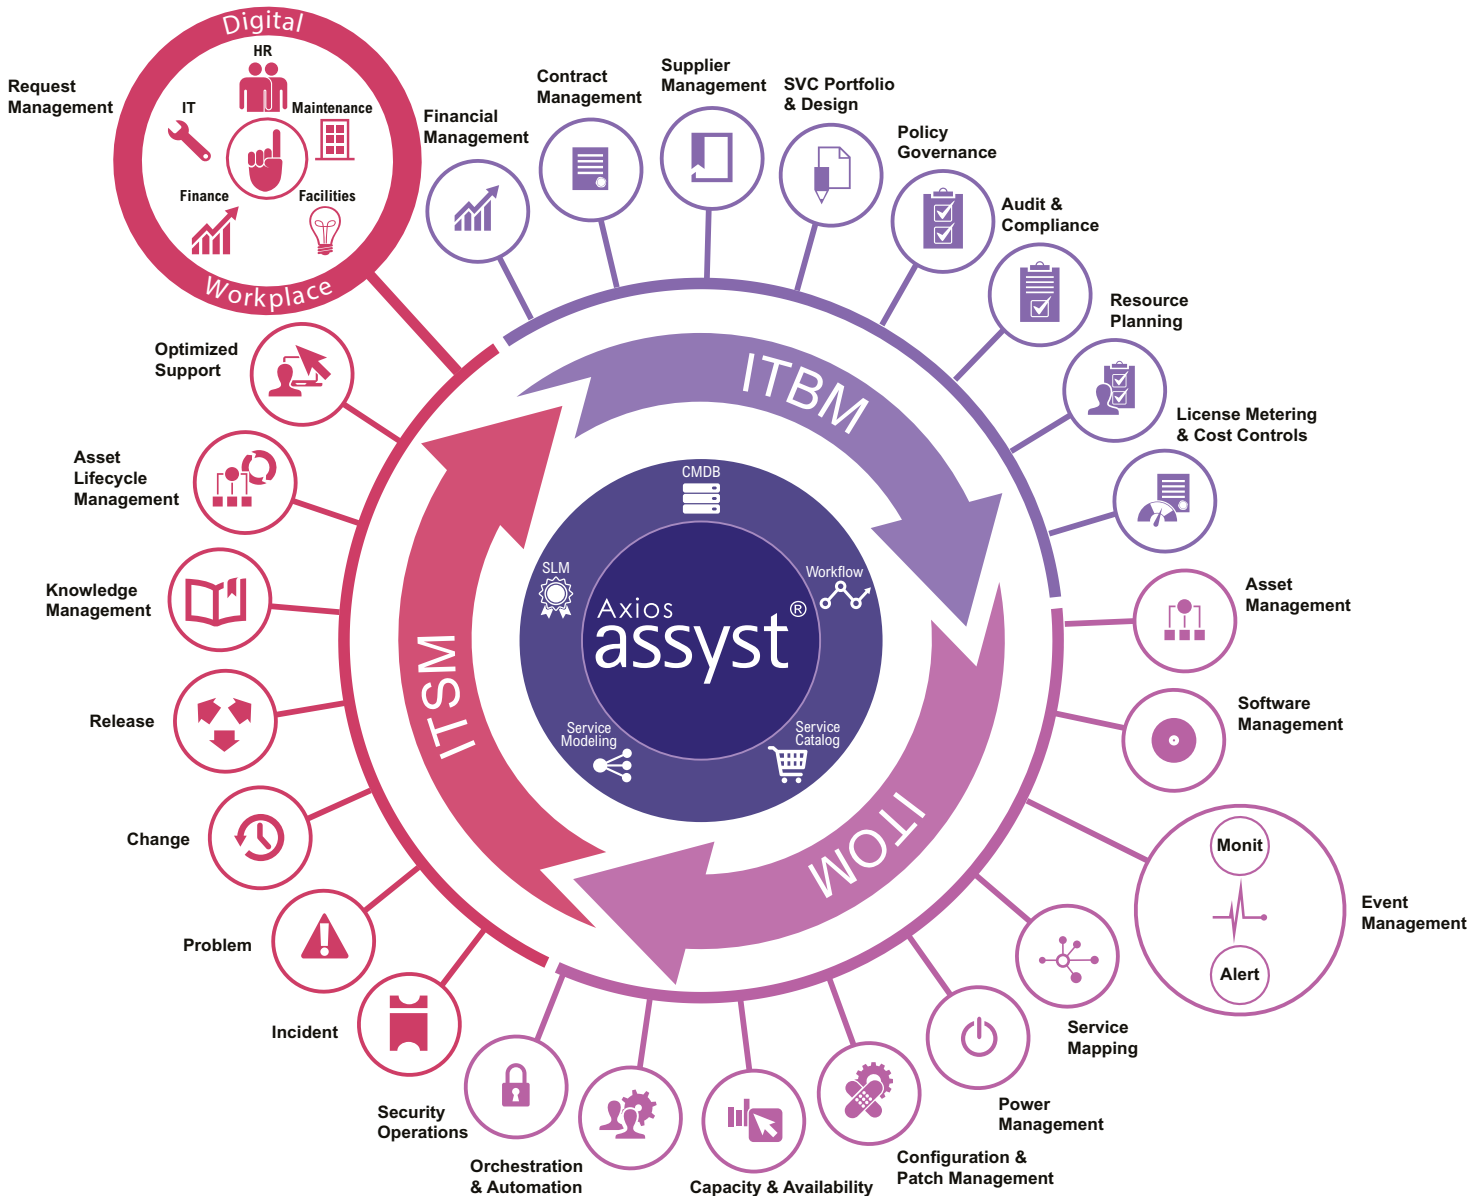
Digital
HR
IT
Maintenance
Finance
Facilities
Workplace

Request Management

Financial Management

Contract Management

Supplier Management

SVC Portfolio & Design

Policy Governance

Audit & Compliance

Resource Planning

License Metering & Cost Controls

Asset Management

Software Management

Monit
Alert
Event Management

Service Mapping

Power Management

Configuration & Patch Management

Capacity & Availability

Orchestration & Automation

Security Operations

Incident

Problem

Change

Release

Knowledge Management

Asset Lifecycle Management

Optimized Support

ITBM

ITOM

ITSM

CMDB
SLM
Workflow
Axios
assyst®
Service Modeling
Service Catalog